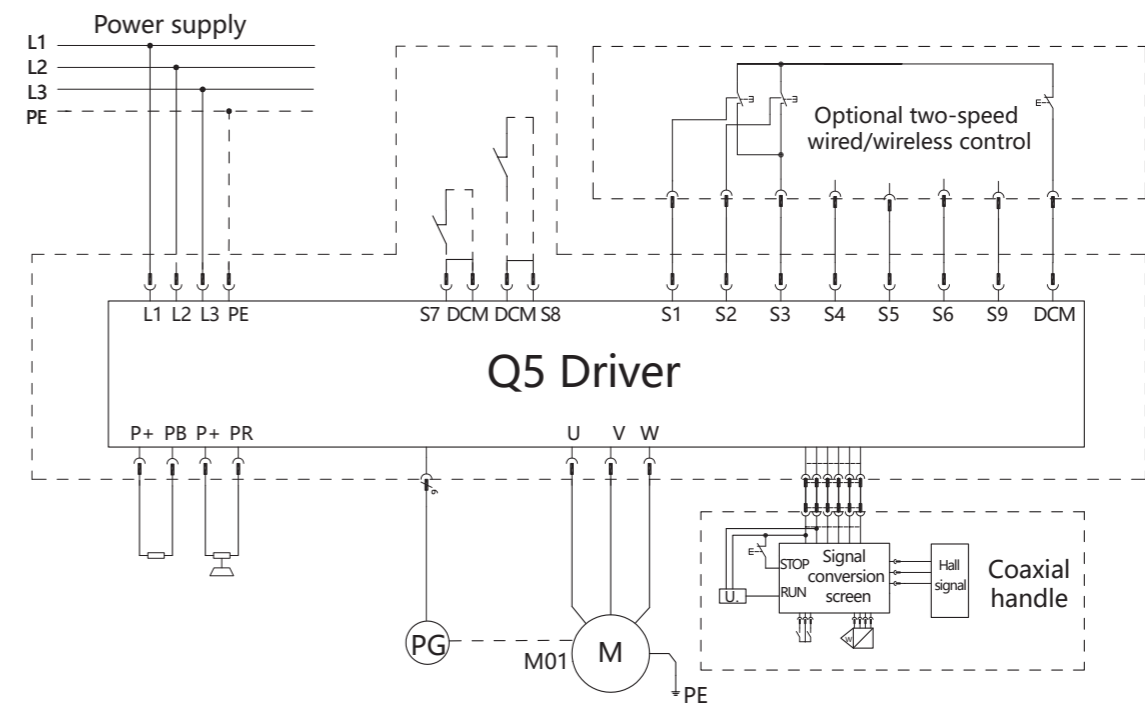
Power supply

L1
L2
L3
PE

Optional two-speed wired/wireless control

L1 L2 L3 PE

S7 DCM DCM S8

S1 S2 S3 S4 S5 S6 S9 DCM

Q5 Driver

P+ PB P+ PR

U V W

6

STOP
RUN
Signal conversion screen

Hall signal

Coaxial handle

U

PG

M01

M

PE